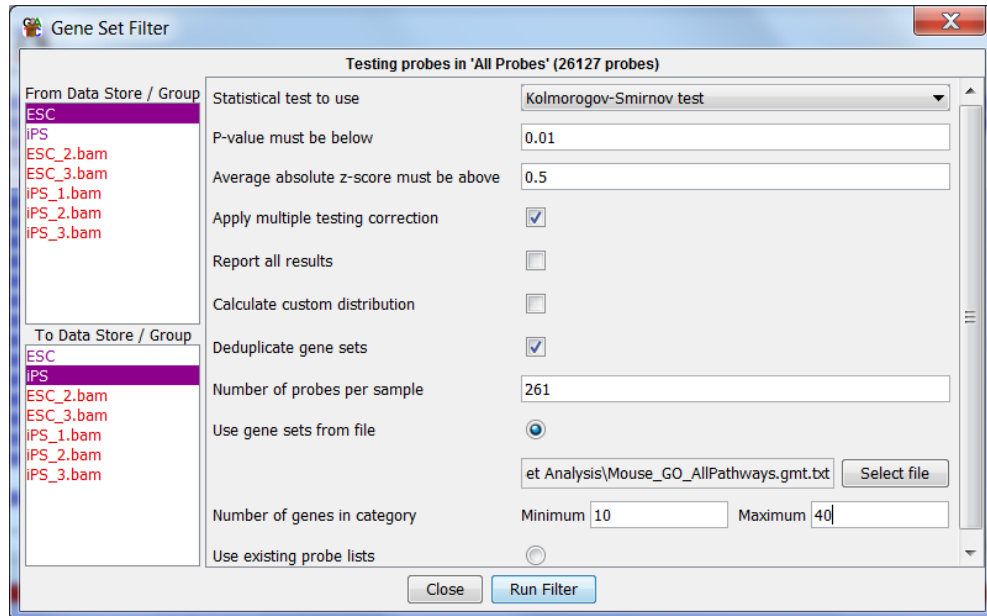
Gene Set Filter

Testing probes in 'All Probes' (26127 probes)

From Data Store / Group
ESC
iPS
ESC_2.bam
ESC_3.bam
iPS_1.bam
iPS_2.bam
iPS_3.bam

To Data Store / Group
ESC
iPS
ESC_2.bam
ESC_3.bam
iPS_1.bam
iPS_2.bam
iPS_3.bam

Statistical test to use | Kolmorogov-Smirnov test
P-value must be below | 0.01
Average absolute z-score must be above | 0.5
Apply multiple testing correction
Report all results
Calculate custom distribution
Deduplicate gene sets
Number of probes per sample | 261
Use gene sets from file
et Analysis\Mouse_GO_AllPathways.gmt.txt | Select file
Number of genes in category | Minimum 10 | Maximum 40
Use existing probe lists

Close | Run Filter